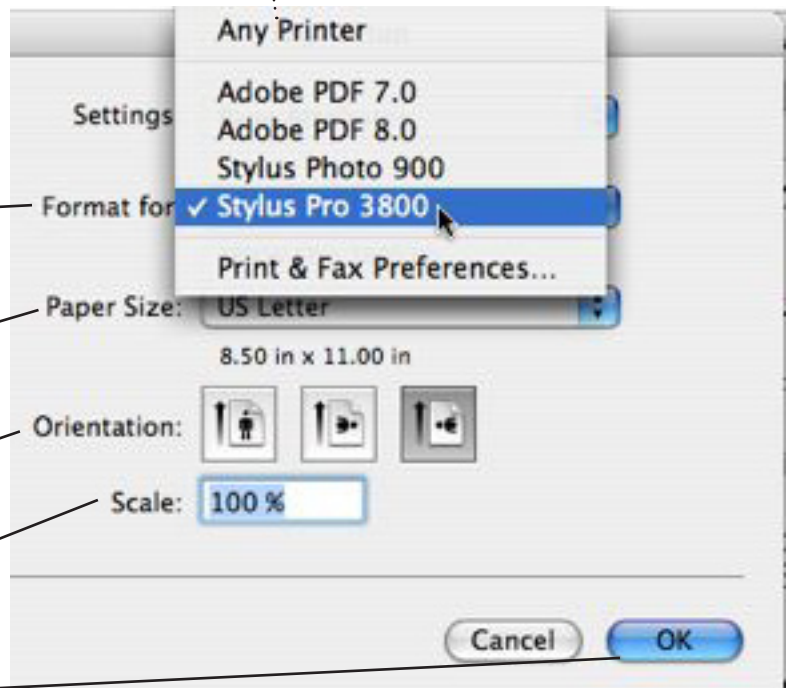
Any Printer

Adobe PDF 7.0
Adobe PDF 8.0
Stylus Photo 900
✓ Stylus Pro 3800

Print & Fax Preferences...

Settings

Format for

Paper Size: US Letter

8.50 in x 11.00 in

Orientation:

Scale: 100 %

Cancel

OK